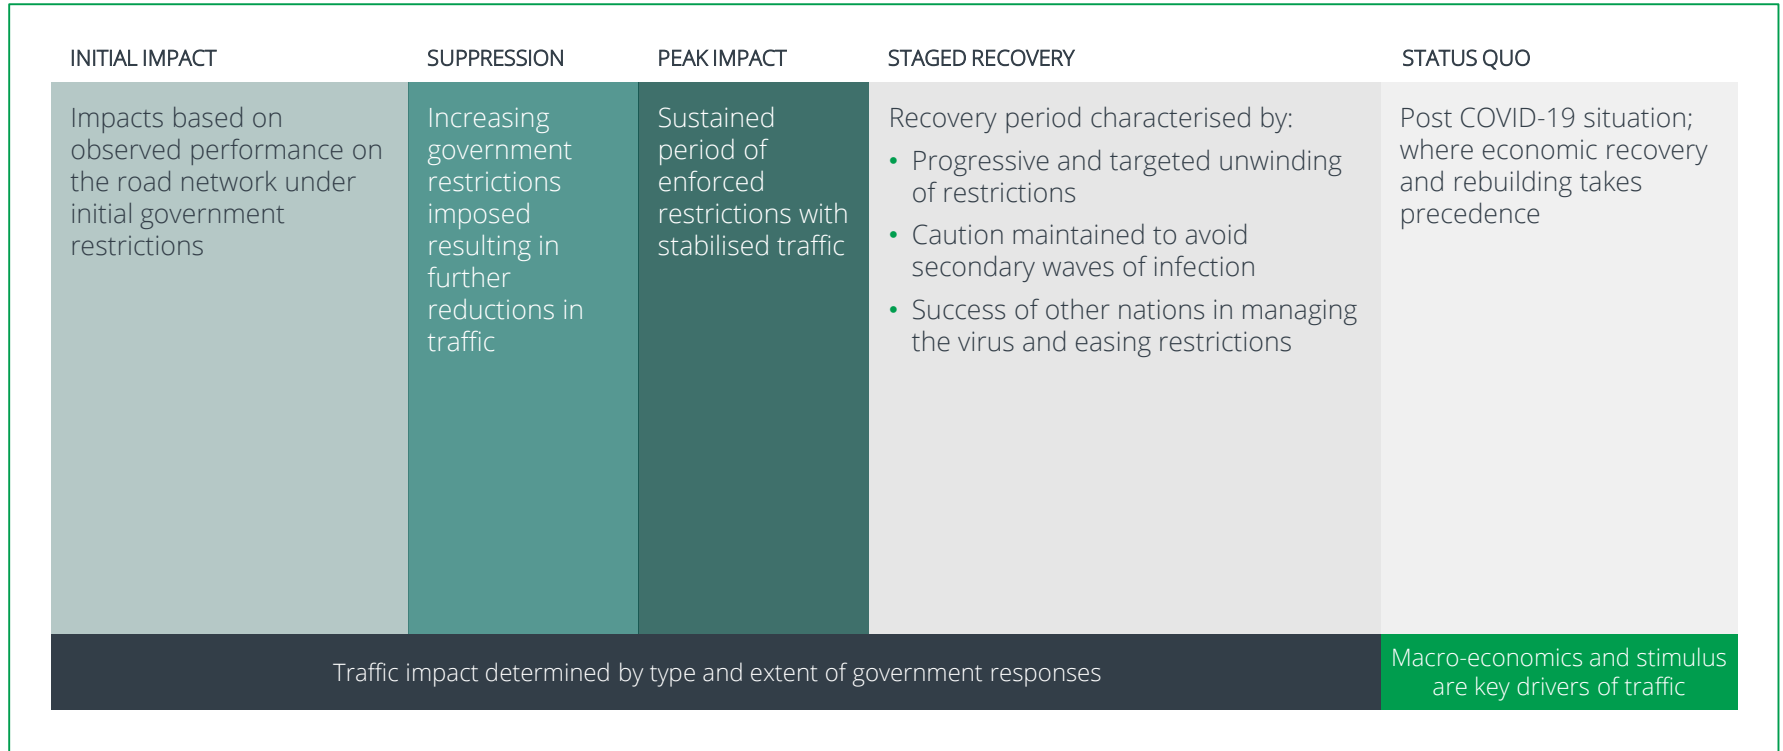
| INITIAL IMPACT | SUPPRESSION | PEAK IMPACT | STAGED RECOVERY | STATUS QUO |
|---|---|---|---|---|
| Impacts based on observed performance on the road network under initial government restrictions | Increasing government restrictions imposed resulting in further reductions in traffic | Sustained period of enforced restrictions with stabilised traffic | Recovery period characterised by: • Progressive and targeted unwinding of restrictions • Caution maintained to avoid secondary waves of infection • Success of other nations in managing the virus and easing restrictions | Post COVID-19 situation; where economic recovery and rebuilding takes precedence |

Traffic impact determined by type and extent of government responses

Macro-economics and stimulus are key drivers of traffic